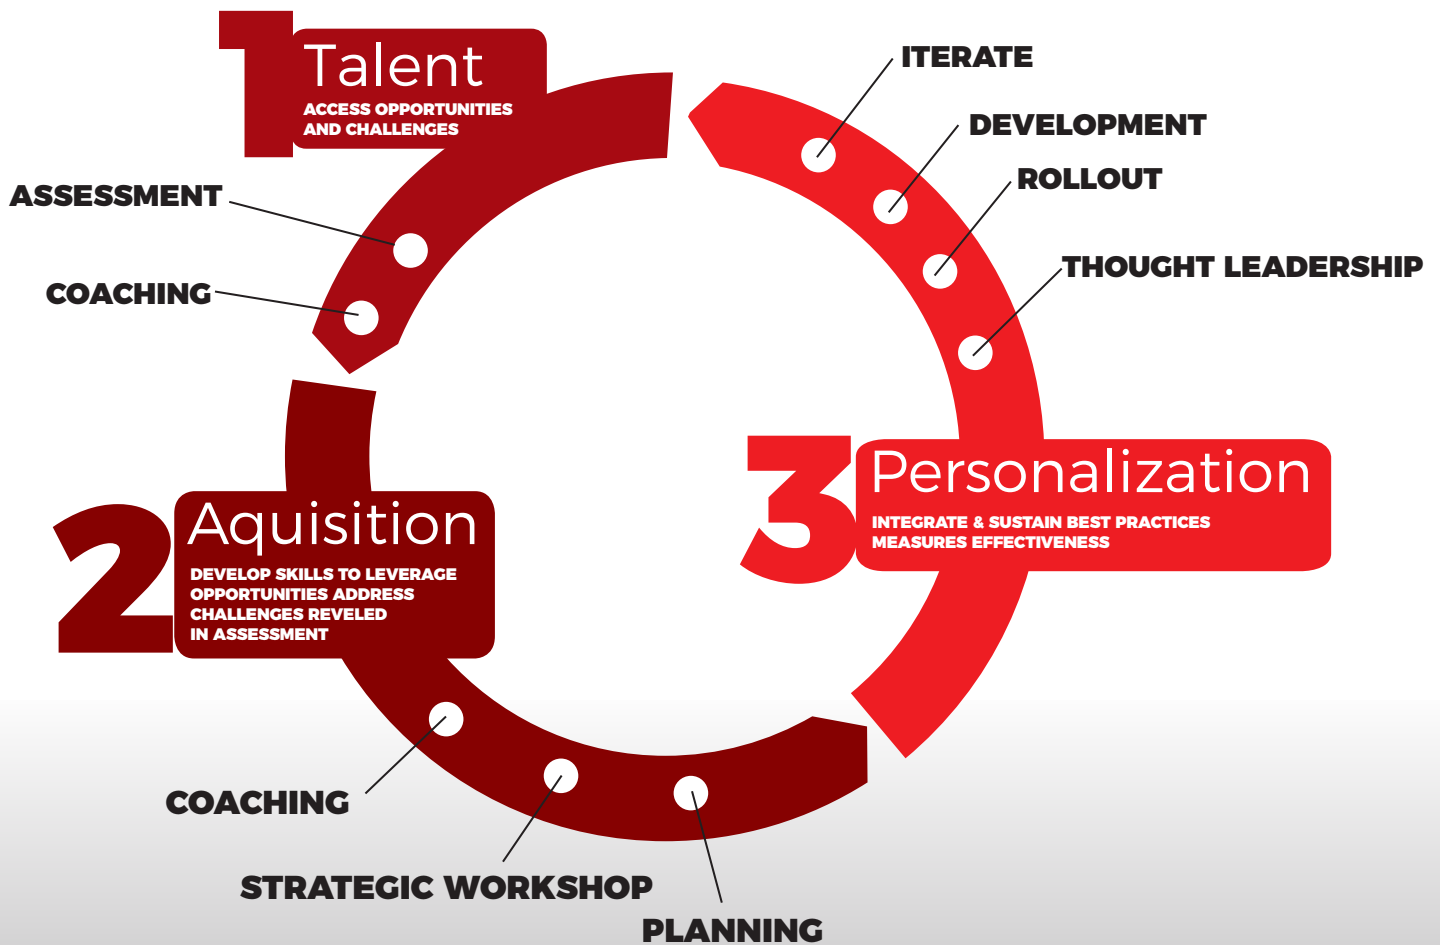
1 Talent
ACCESS OPPORTUNITIES AND CHALLENGES

ASSESSMENT

COACHING

ITERATE

DEVELOPMENT

ROLLOUT

THOUGHT LEADERSHIP

2 Aquisition
DEVELOP SKILLS TO LEVERAGE OPPORTUNITIES ADDRESS CHALLENGES REVELED IN ASSESSMENT

3 Personalization
INTEGRATE & SUSTAIN BEST PRACTICES MEASURES EFFECTIVENESS

COACHING

STRATEGIC WORKSHOP

PLANNING